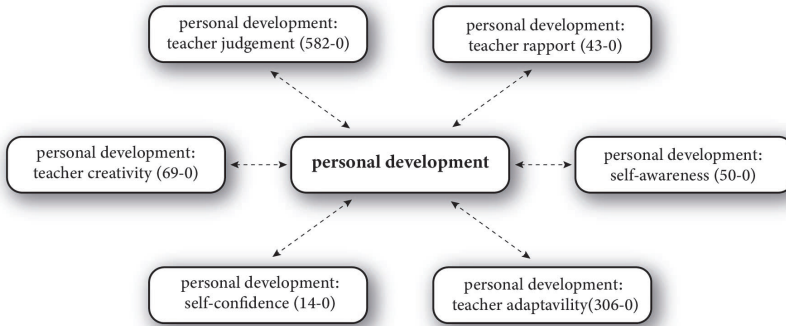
personal development: teacher judgement (582-0)

personal development: teacher rapport (43-0)

personal development: teacher creativity (69-0)

personal development

personal development: self-awareness (50-0)

personal development: self-confidence (14-0)

personal development: teacher adaptavility(306-0)